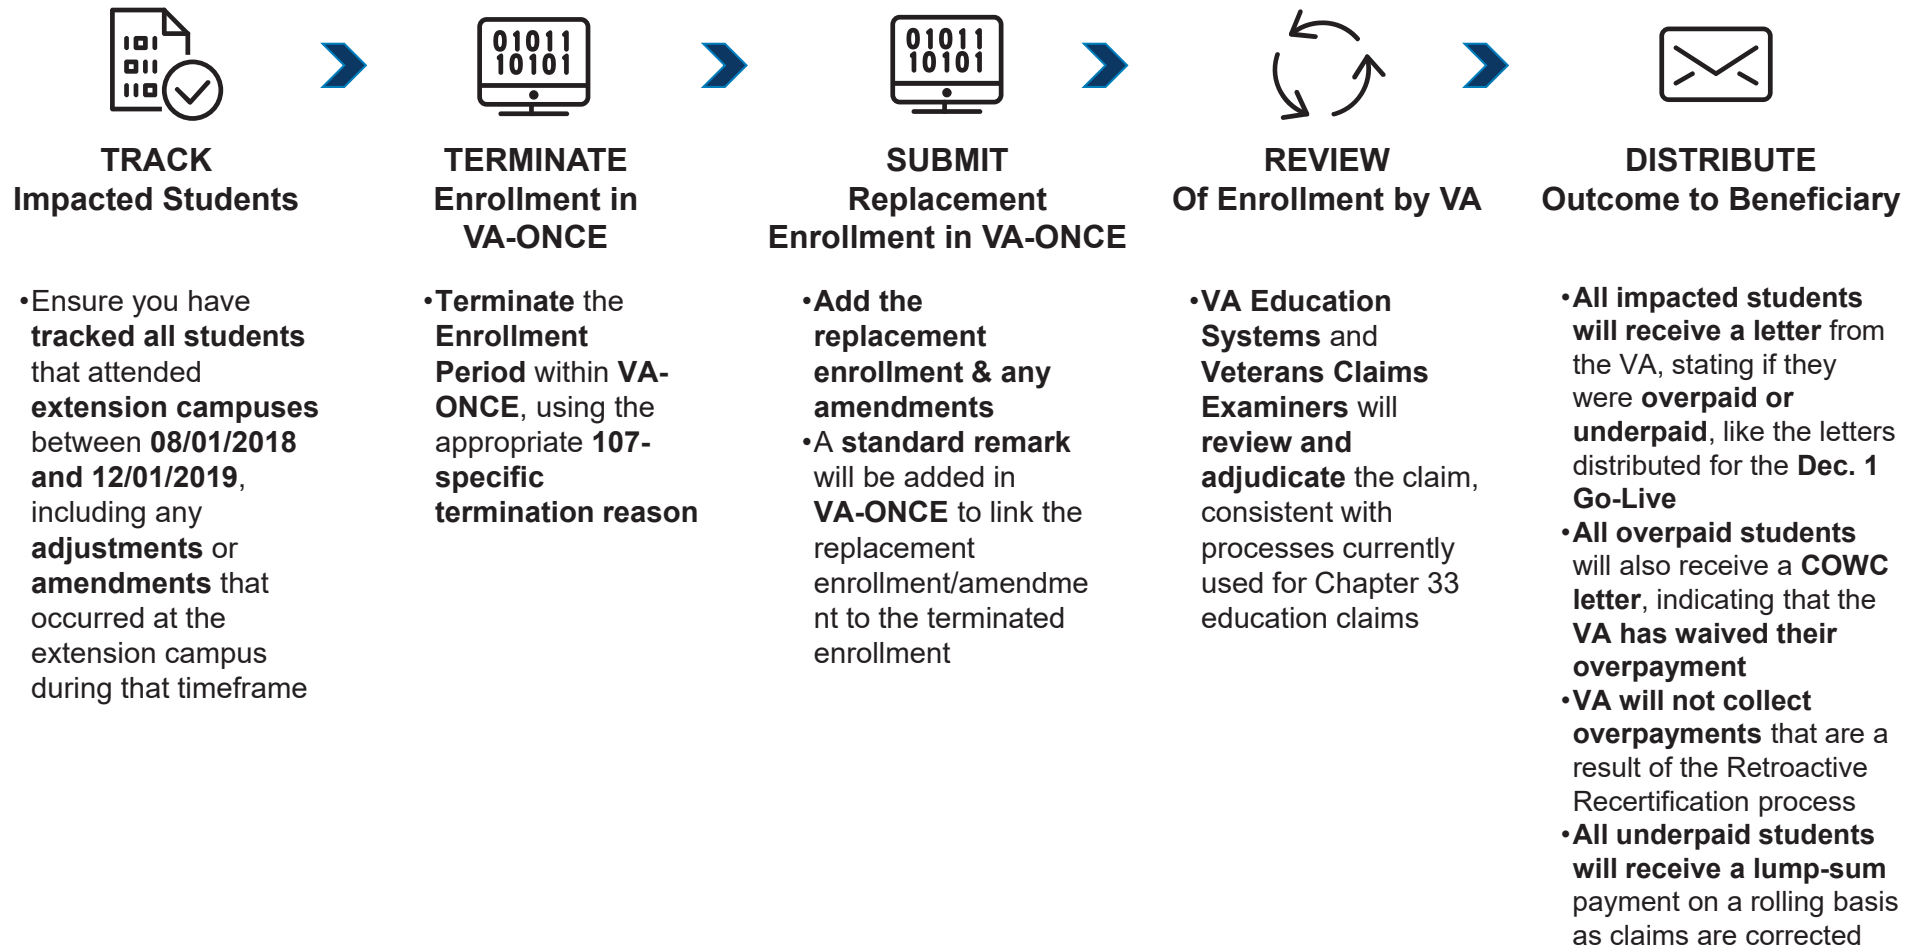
01011
10101

01011
10101

TRACK
Impacted Students

•Ensure you have tracked all students that attended extension campuses between 08/01/2018 and 12/01/2019, including any adjustments or amendments that occurred at the extension campus during that timeframe

TERMINATE
Enrollment in VA-ONCE

•Terminate the Enrollment Period within VA-ONCE, using the appropriate 107-specific termination reason

SUBMIT
Replacement Enrollment in VA-ONCE

•Add the replacement enrollment & any amendments
•A standard remark will be added in VA-ONCE to link the replacement enrollment/amendment to the terminated enrollment

REVIEW
Of Enrollment by VA

•VA Education Systems and Veterans Claims Examiners will review and adjudicate the claim, consistent with processes currently used for Chapter 33 education claims

DISTRIBUTE
Outcome to Beneficiary

•All impacted students will receive a letter from the VA, stating if they were overpaid or underpaid, like the letters distributed for the Dec. 1 Go-Live
•All overpaid students will also receive a COWC letter, indicating that the VA has waived their overpayment
•VA will not collect overpayments that are a result of the Retroactive Recertification process
•All underpaid students will receive a lump-sum payment on a rolling basis as claims are corrected